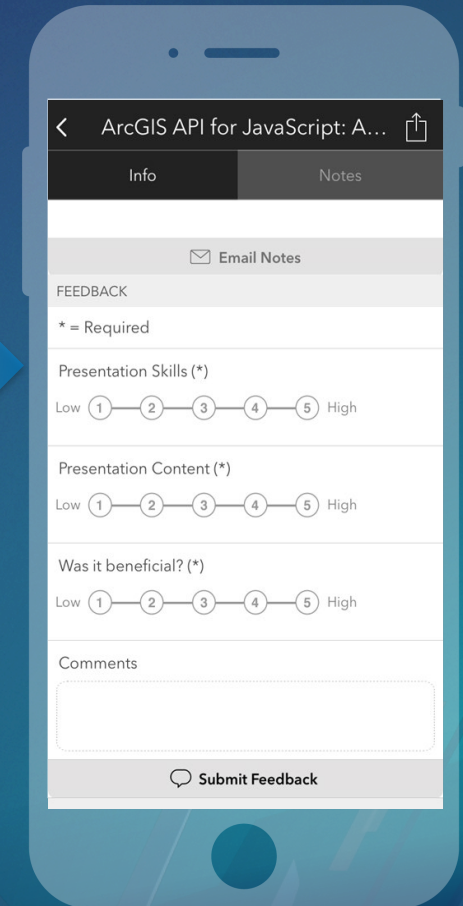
ArcGIS API for JavaScript: A...

Info

Notes

Email Notes

FEEDBACK

* = Required

Presentation Skills (*)

Low 1 2 3 4 5 High

Presentation Content (*)

Low 1 2 3 4 5 High

Was it beneficial? (*)

Low 1 2 3 4 5 High

Comments

Submit Feedback